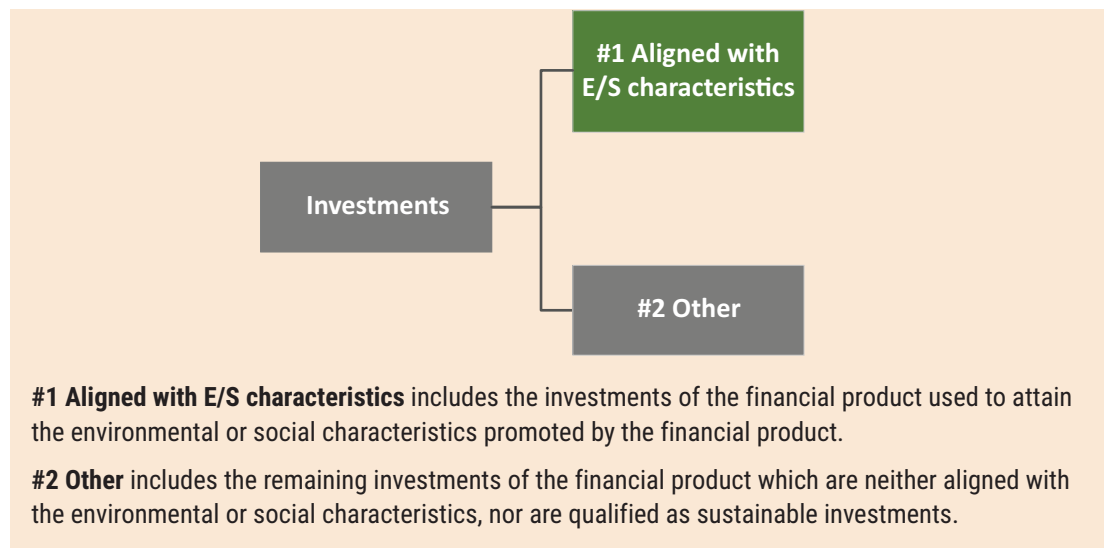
Investments

#1 Aligned with E/S characteristics

#2 Other

**#1 Aligned with E/S characteristics** includes the investments of the financial product used to attain the environmental or social characteristics promoted by the financial product.

**#2 Other** includes the remaining investments of the financial product which are neither aligned with the environmental or social characteristics, nor are qualified as sustainable investments.